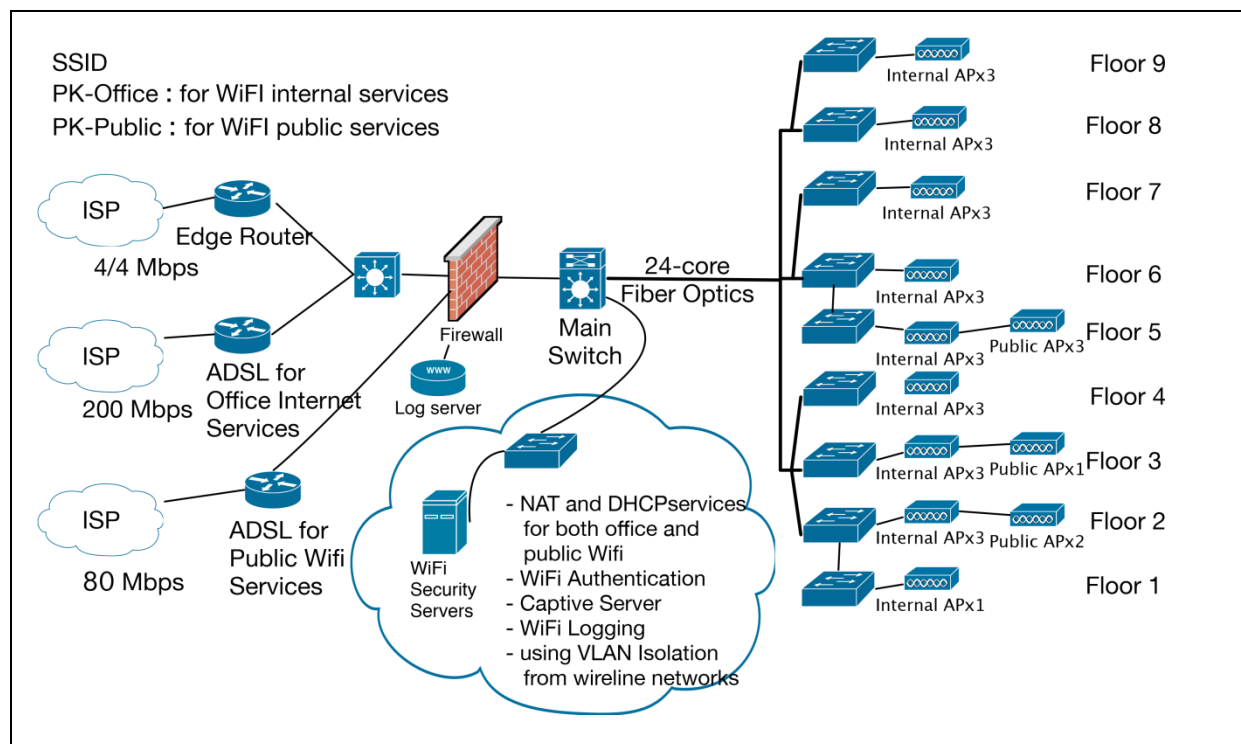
SSID
PK-Office : for WiFI internal services
PK-Public : for WiFI public services

ISP
4/4 Mbps
Edge Router

ISP
200 Mbps
ADSL for Office Internet Services

ISP
80 Mbps
ADSL for Public Wifi Services

Firewall
Log server
Main Switch
24-core Fiber Optics

WiFi Security Servers
- NAT and DHCPservices for both office and public Wifi
- WiFi Authentication
- Captive Server
- WiFi Logging
- using VLAN Isolation from wireline networks

Internal APx3 Floor 9
Internal APx3 Floor 8
Internal APx3 Floor 7
Internal APx3 Floor 6
Internal APx3 Public APx3 Floor 5
Internal APx3 Floor 4
Internal APx3 Public APx1 Floor 3
Internal APx3 Public APx2 Floor 2
Internal APx1 Floor 1